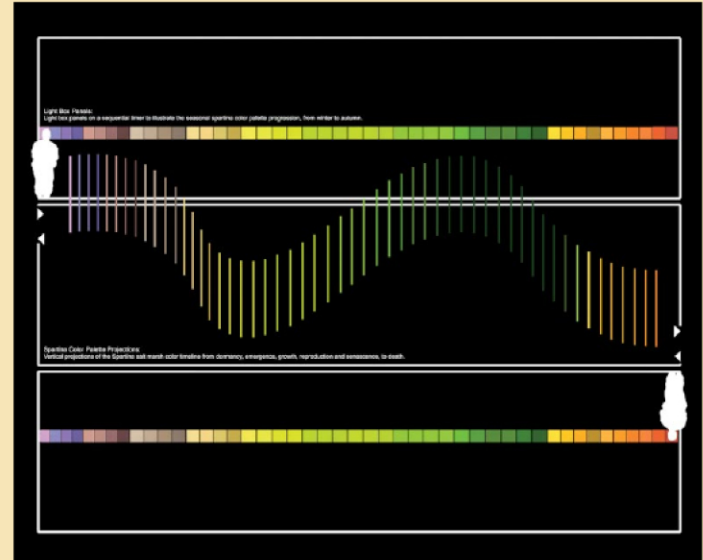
Light Box Panels:
Light box panels on a sequential timer to illustrate the seasonal spartina color palette progression, from winter to autumn.

Spartina Color Palette Projections:
Vertical projections of the Spartina salt marsh color timeline from dormancy, emergence, growth, reproduction and senescence, to death.